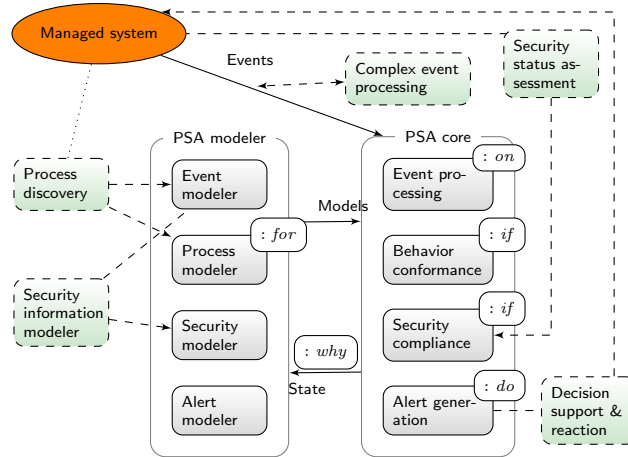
Managed system

Events

Complex event processing

Security status assessment

PSA modeler

PSA core

Process discovery

Event modeler

Event processing

$: on$

Models

Process modeler

$: for$

Behavior conformance

$: if$

Security information modeler

Security modeler

Security compliance

$: if$

$: why$

State

Alert modeler

Alert generation

$: do$

Decision support & reaction